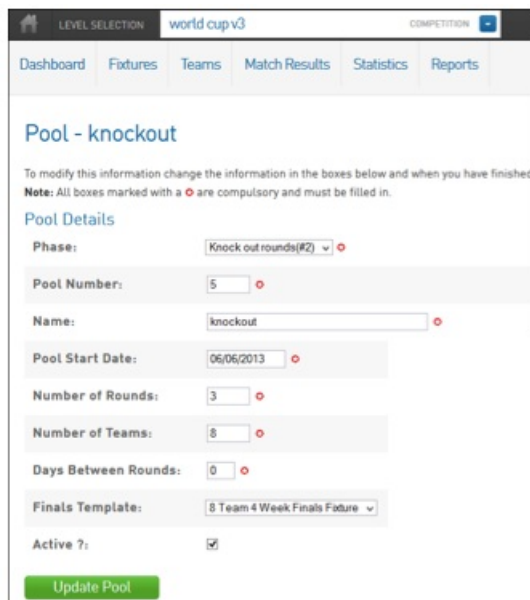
LEVEL SELECTION world cup v3 COMPETITION

Dashboard Fixtures Teams Match Results Statistics Reports

Pool - knockout

To modify this information change the information in the boxes below and when you have finished

Note: All boxes marked with a ⭘ are compulsory and must be filled in.

Pool Details

| | |
|---|---|
| Phase: | Knock out rounds(#2) |
| Pool Number: | 5 |
| Name: | knockout |
| Pool Start Date: | 06/06/2013 |
| Number of Rounds: | 3 |
| Number of Teams: | 8 |
| Days Between Rounds: | 0 |
| Finals Template: | 8 Team 4 Week Finals Fixture |
| Active ?: | ☑ |

Update Pool